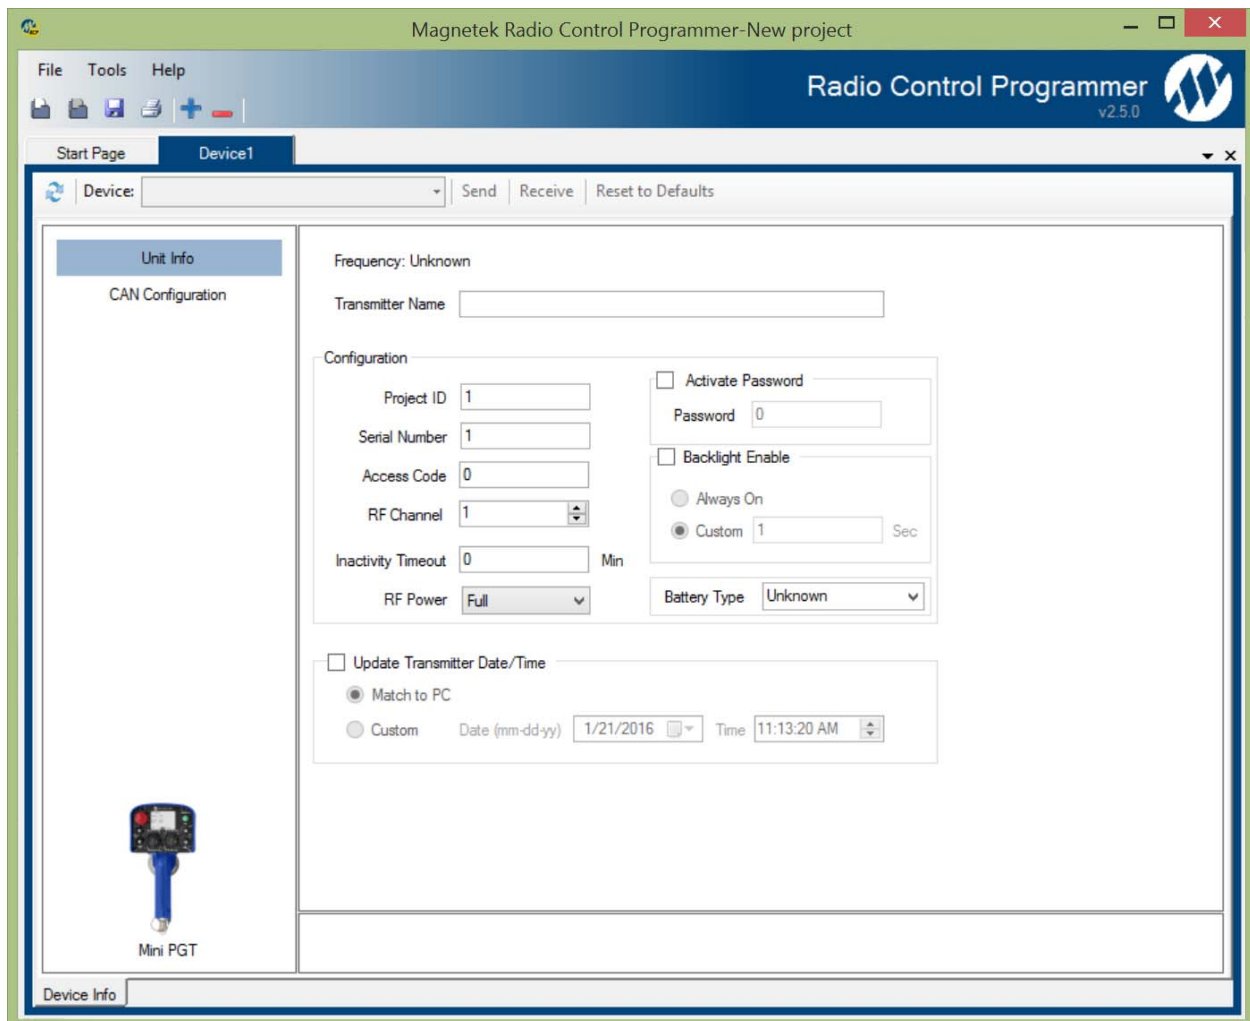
Magnetek Radio Control Programmer-New project

File Tools Help

Radio Control Programmer
v2.5.0

Start Page Device1

Device: Send Receive Reset to Defaults

Unit Info
CAN Configuration

Mini PGT

Frequency: Unknown

Transmitter Name

Configuration

Project ID 1
Serial Number 1
Access Code 0
RF Channel 1
Inactivity Timeout 0 Min
RF Power Full

Activate Password
Password 0

Backlight Enable
Always On
Custom 1 Sec

Battery Type Unknown

Update Transmitter Date/Time
Match to PC
Custom Date (mm-dd-yy) 1/21/2016 Time 11:13:20 AM

Device Info